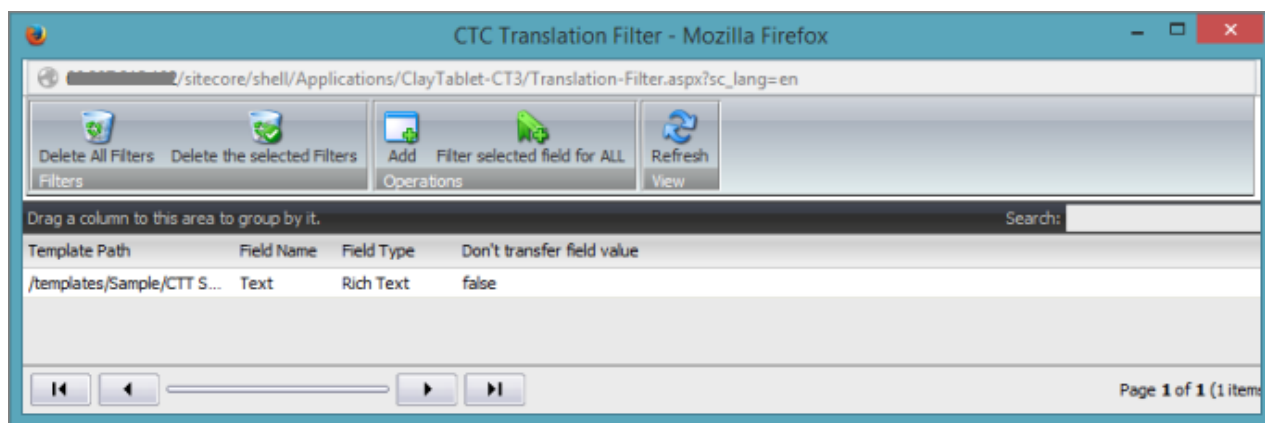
CTC Translation Filter - Mozilla Firefox

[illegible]/sitecore/shell/Applications/ClayTablet-CT3/Translation-Filter.aspx?sc_lang=en

Delete All Filters Delete the selected Filters
Filters

Add Filter selected field for ALL
Operations

Refresh
View

Drag a column to this area to group by it.

Search:

| Template Path | Field Name | Field Type | Don't transfer field value |
|---|---|---|---|
| /templates/Sample/CTT S... | Text | Rich Text | false |

Page **1** of **1** (1 item